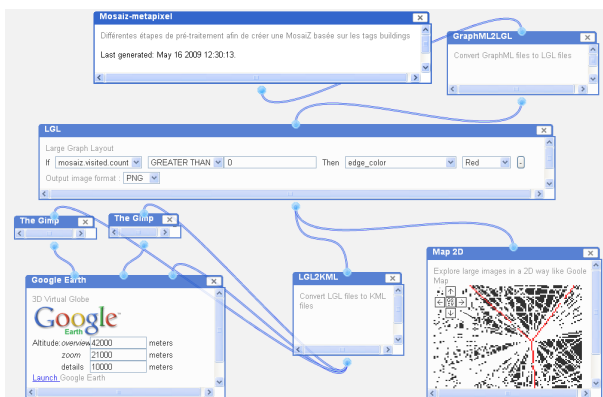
Mosaiz-metapixel

Différentes étapes de pré-traitement afin de créer une MosaiZ basée sur les tags buildings

Last generated: May 16 2009 12:30:13.

GraphML2LGL

Convert GraphML files to LGL files

LGL

Large Graph Layout

If mosaiz.visited.count GREATER THAN 0 Then edge_color Red -

Output image format : PNG

The Gimp

The Gimp

Google Earth

3D Virtual Globe

Google Earth

Altitude: overview 42000 meters

zoom 21000 meters

details 10000 meters

Launch Google Earth

LGL2KML

Convert LGL files to KML files

Map 2D

Explore large images in a 2D way like Goole Map